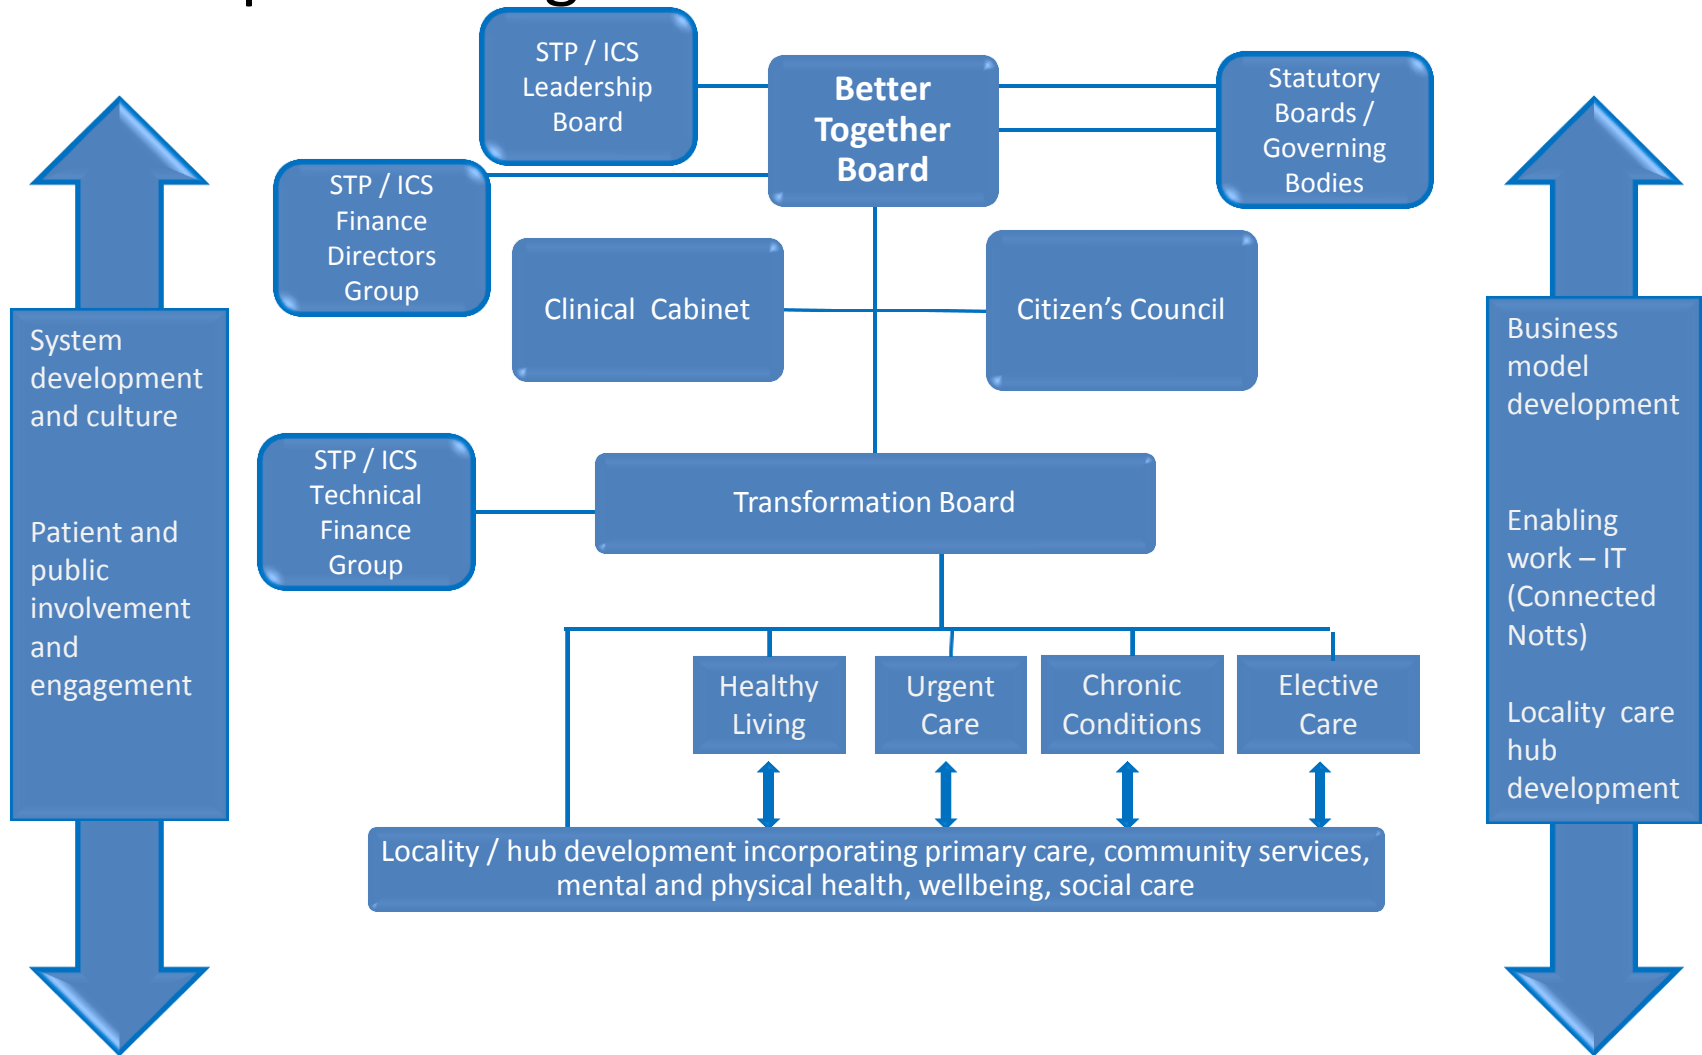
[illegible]

STP / ICS Leadership Board

Better Together Board

Statutory Boards / Governing Bodies

STP / ICS Finance Directors Group

Clinical Cabinet

Citizen's Council

System development and culture

Patient and public involvement and engagement

STP / ICS Technical Finance Group

Transformation Board

Business model development

Enabling work – IT (Connected Notts)

Locality care hub development

Healthy Living

Urgent Care

Chronic Conditions

Elective Care

Locality / hub development incorporating primary care, community services, mental and physical health, wellbeing, social care